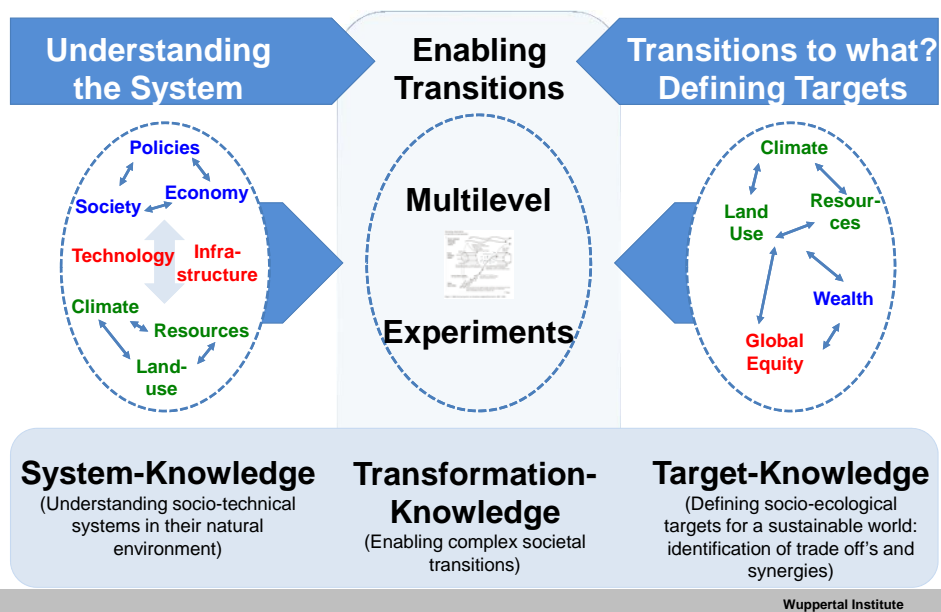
Understanding the System

Enabling Transitions

Transitions to what? Defining Targets

Policies
Society
Economy
Technology
Infrastructure
Climate
Resources
Land-use

Multilevel

Experiments

Climate
Land Use
Resources
Wealth
Global Equity

System-Knowledge
(Understanding socio-technical systems in their natural environment)

Transformation-Knowledge
(Enabling complex societal transitions)

Target-Knowledge
(Defining socio-ecological targets for a sustainable world: identification of trade off's and synergies)

Wuppertal Institute